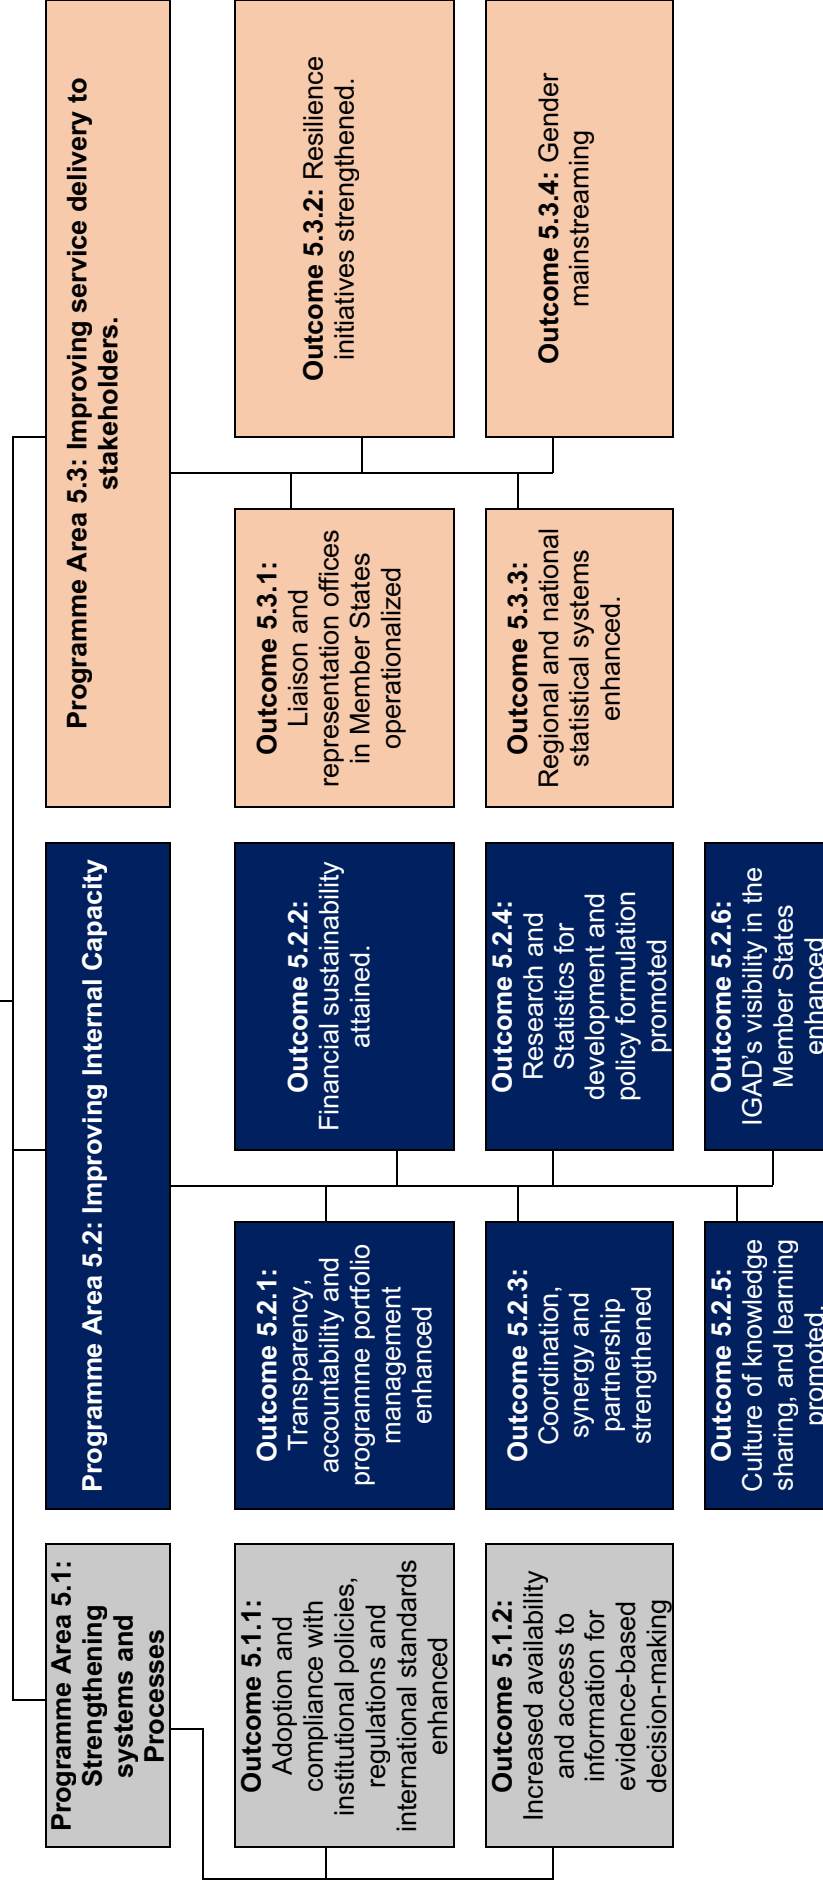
Programme Area 5.1: Strengthening systems and Processes

Outcome 5.1.1: Adoption and compliance with institutional policies, regulations and international standards enhanced

Outcome 5.1.2: Increased availability and access to information for evidence-based decision-making

Programme Area 5.2: Improving Internal Capacity

Outcome 5.2.1: Transparency, accountability and programme portfolio management enhanced

Outcome 5.2.2: Financial sustainability attained.

Outcome 5.2.3: Coordination, synergy and partnership strengthened

Outcome 5.2.4: Research and Statistics for development and policy formulation promoted

Outcome 5.2.5: Culture of knowledge sharing, and learning promoted.

Outcome 5.2.6: IGAD's visibility in the Member States enhanced

Programme Area 5.3: Improving service delivery to stakeholders.

Outcome 5.3.1: Liaison and representation offices in Member States operationalized

Outcome 5.3.2: Resilience initiatives strengthened.

Outcome 5.3.3: Regional and national statistical systems enhanced.

Outcome 5.3.4: Gender mainstreaming